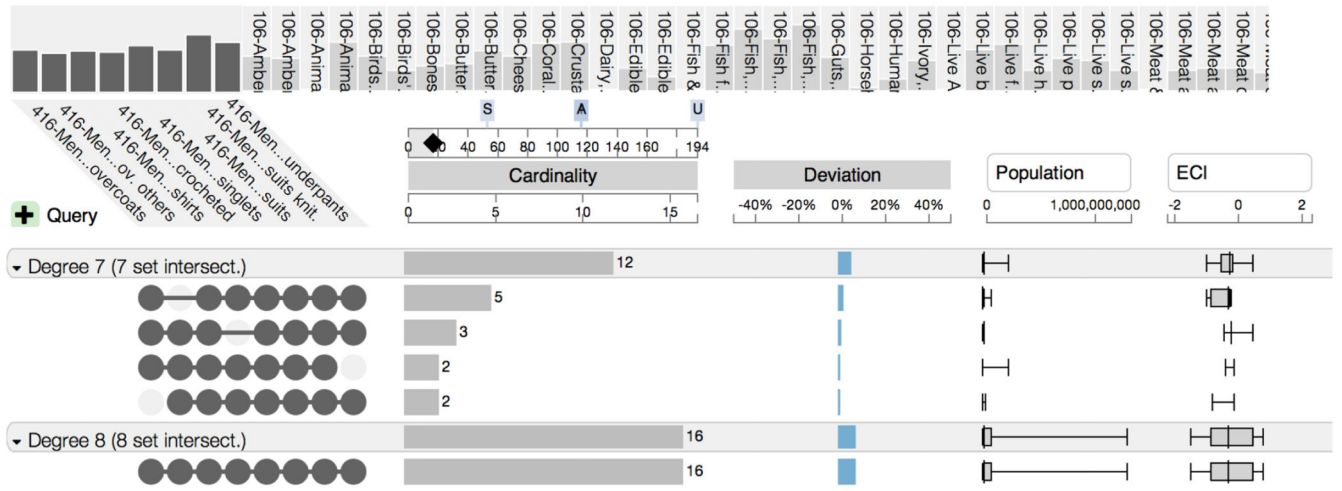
106-Ambe
106-Ambe
106-Anima
106-Anima
106-Birds
106-Birds'
106-Bones
106-Butter
106-Butter
106-Chees
106-Coral
106-Crusta
106-Dairy
106-Edible
106-Fish &
106-Fish f
106-Fish
106-Fish
106-Fish
106-Guts
106-Horse
106-Huma
106-Ivory
106-Live A
106-Live b
106-Live f
106-Live h
106-Live p
106-Live s
106-Live s
106-Meat &
106-Meat a
106-Meat c

416-Men...underpants
416-Men...suits knit.
416-Men...suits
416-Men...singlets
416-Men...crocheted
416-Men...shirts
416-Men...ov. others
416-Men...overcoats

S
A
U
0 20 40 60 80 100 120 140 160 194

Query

Cardinality
0 5 10 15

Deviation
-40% -20% 0% 20% 40%

Population
0 1,000,000,000

ECI
-2 0 2

Degree 7 (7 set intersect.)
12
5
3
2
2
Degree 8 (8 set intersect.)
16
16